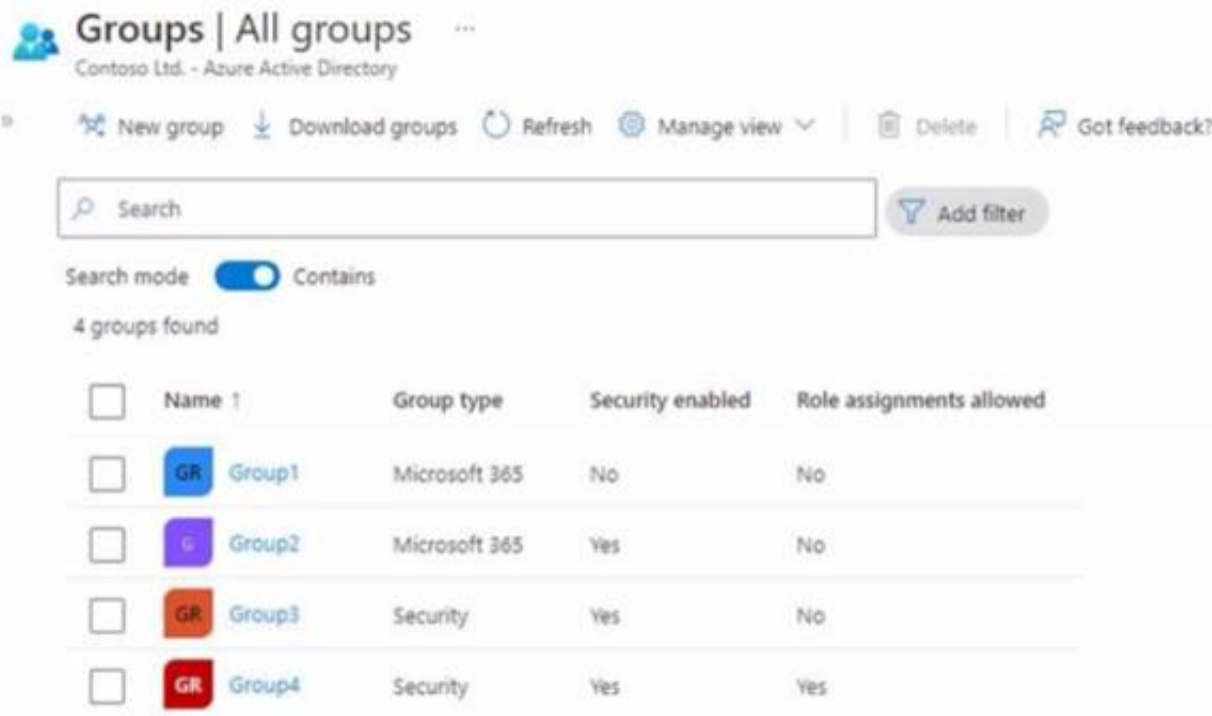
Groups | All groups ...
Contoso Ltd. - Azure Active Directory

New group  Download groups  Refresh  Manage view  Delete  Got feedback?

Search  Add filter

Search mode  Contains

4 groups found

| | Name ↑ | Group type | Security enabled | Role assignments allowed |
|---|---|---|---|---|
| | GR Group1 | Microsoft 365 | No | No |
| | G Group2 | Microsoft 365 | Yes | No |
| | GR Group3 | Security | Yes | No |
| | GR Group4 | Security | Yes | Yes |